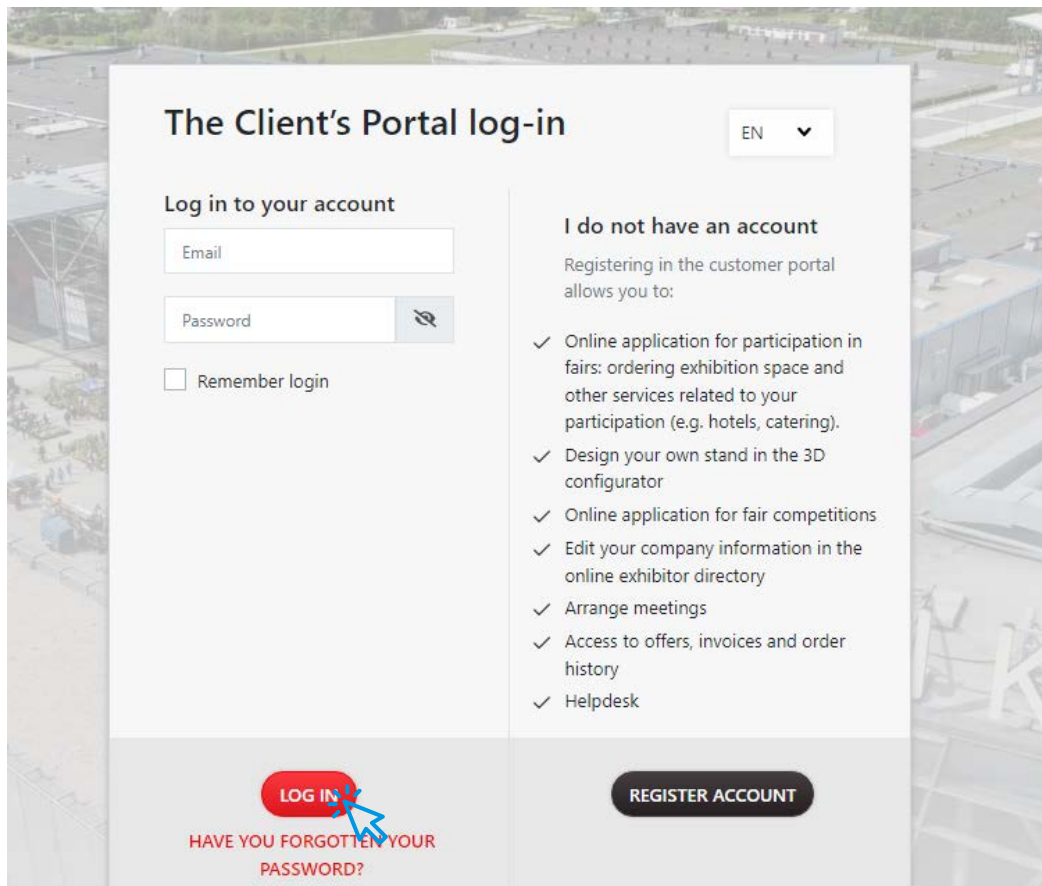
The Client's Portal log-in

EN

Log in to your account

Email

Password

Remember login

I do not have an account

Registering in the customer portal allows you to:

Online application for participation in fairs: ordering exhibition space and other services related to your participation (e.g. hotels, catering).

Design your own stand in the 3D configurator

Online application for fair competitions

Edit your company information in the online exhibitor directory

Arrange meetings

Access to offers, invoices and order history

Helpdesk

LOG IN

HAVE YOU FORGOTTEN YOUR PASSWORD?

REGISTER ACCOUNT